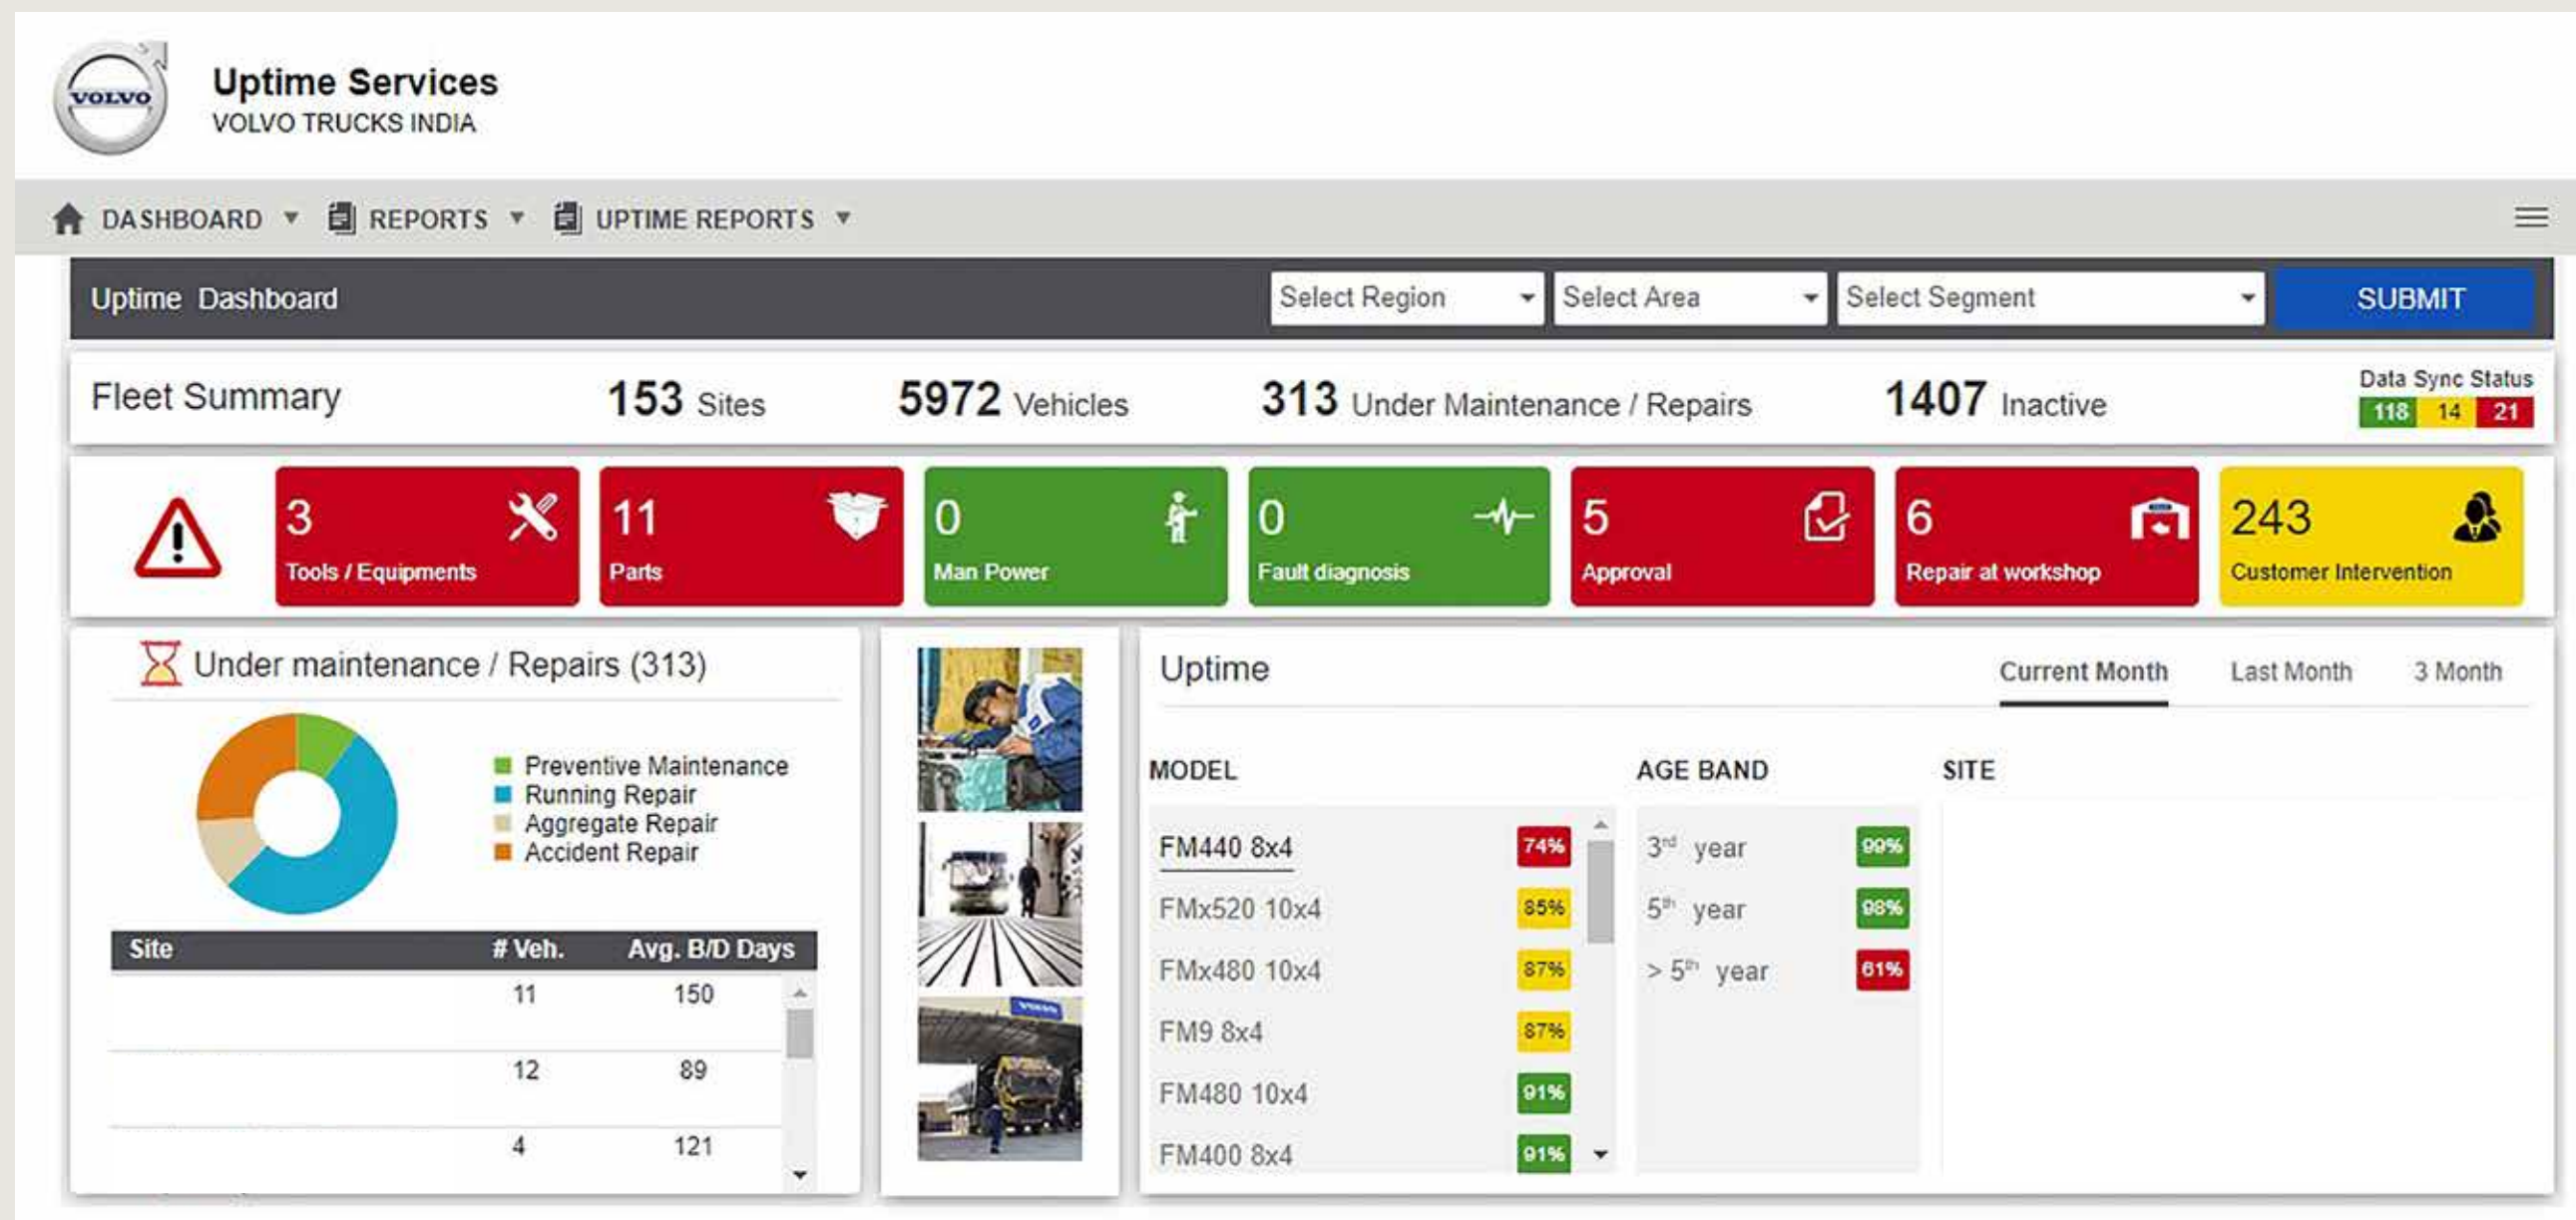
VOLVO

Uptime Services
VOLVO TRUCKS INDIA

DASHBOARD ▾ REPORTS ▾ UPTIME REPORTS ▾

Uptime Dashboard
Select Region
Select Area
Select Segment
SUBMIT

Fleet Summary
153 Sites
5972 Vehicles
313 Under Maintenance / Repairs
1407 Inactive
Data Sync Status
118 14 21

3 Tools / Equipments
11 Parts
0 Man Power
0 Fault diagnosis
5 Approval
6 Repair at workshop
243 Customer Intervention

Under maintenance / Repairs (313)

Preventive Maintenance
Running Repair
Aggregate Repair
Accident Repair

| Site | # Veh. | Avg. B/D Days |
|---|---|---|
| | 11 | 150 |
| | 12 | 89 |
| | 4 | 121 |

Uptime
Current Month Last Month 3 Month

MODEL
| FM440 8x4 | 74% |
|---|---|
| FMx520 10x4 | 85% |
| FMx480 10x4 | 87% |
| FM9 8x4 | 87% |
| FM480 10x4 | 91% |
| FM400 8x4 | 91% |

AGE BAND
| $3^{rd}$ year | 99% |
|---|---|
| $5^{th}$ year | 98% |
| > $5^{th}$ year | 61% |

SITE